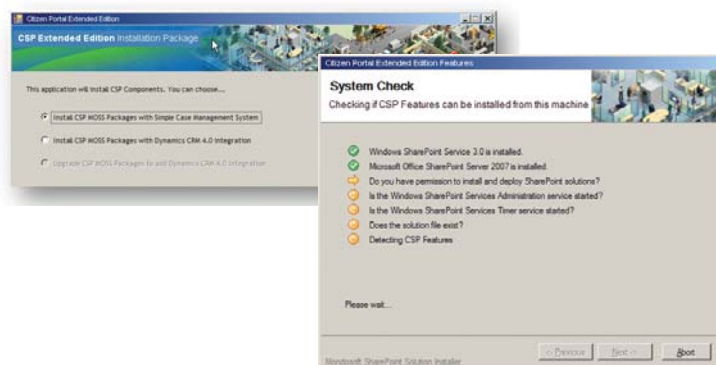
Citizen Portal Extended Edition

CSP Extended Edition Installation Package

This application will install CSP Components. You can choose...

Install CSP MOSS Packages with Simple Case Management System

Install CSP MOSS Packages with Dynamics CRM 4.0 Integration

Upgrade CSP MOSS Packages to add Dynamics CRM 4.0 Integration

Citizen Portal Extended Edition Features

System Check

Checking if CSP Features can be installed from this machine

Windows SharePoint Service 3.0 is installed.

Microsoft Office SharePoint Server 2007 is installed.

Do you have permission to install and deploy SharePoint solutions?

Is the Windows SharePoint Services Administration service started?

Is the Windows SharePoint Services Timer service started?

Does the solution file exist?

Detecting CSP Features

Please wait...

Microsoft SharePoint Solution Installer

< Previous

Next >

Abort